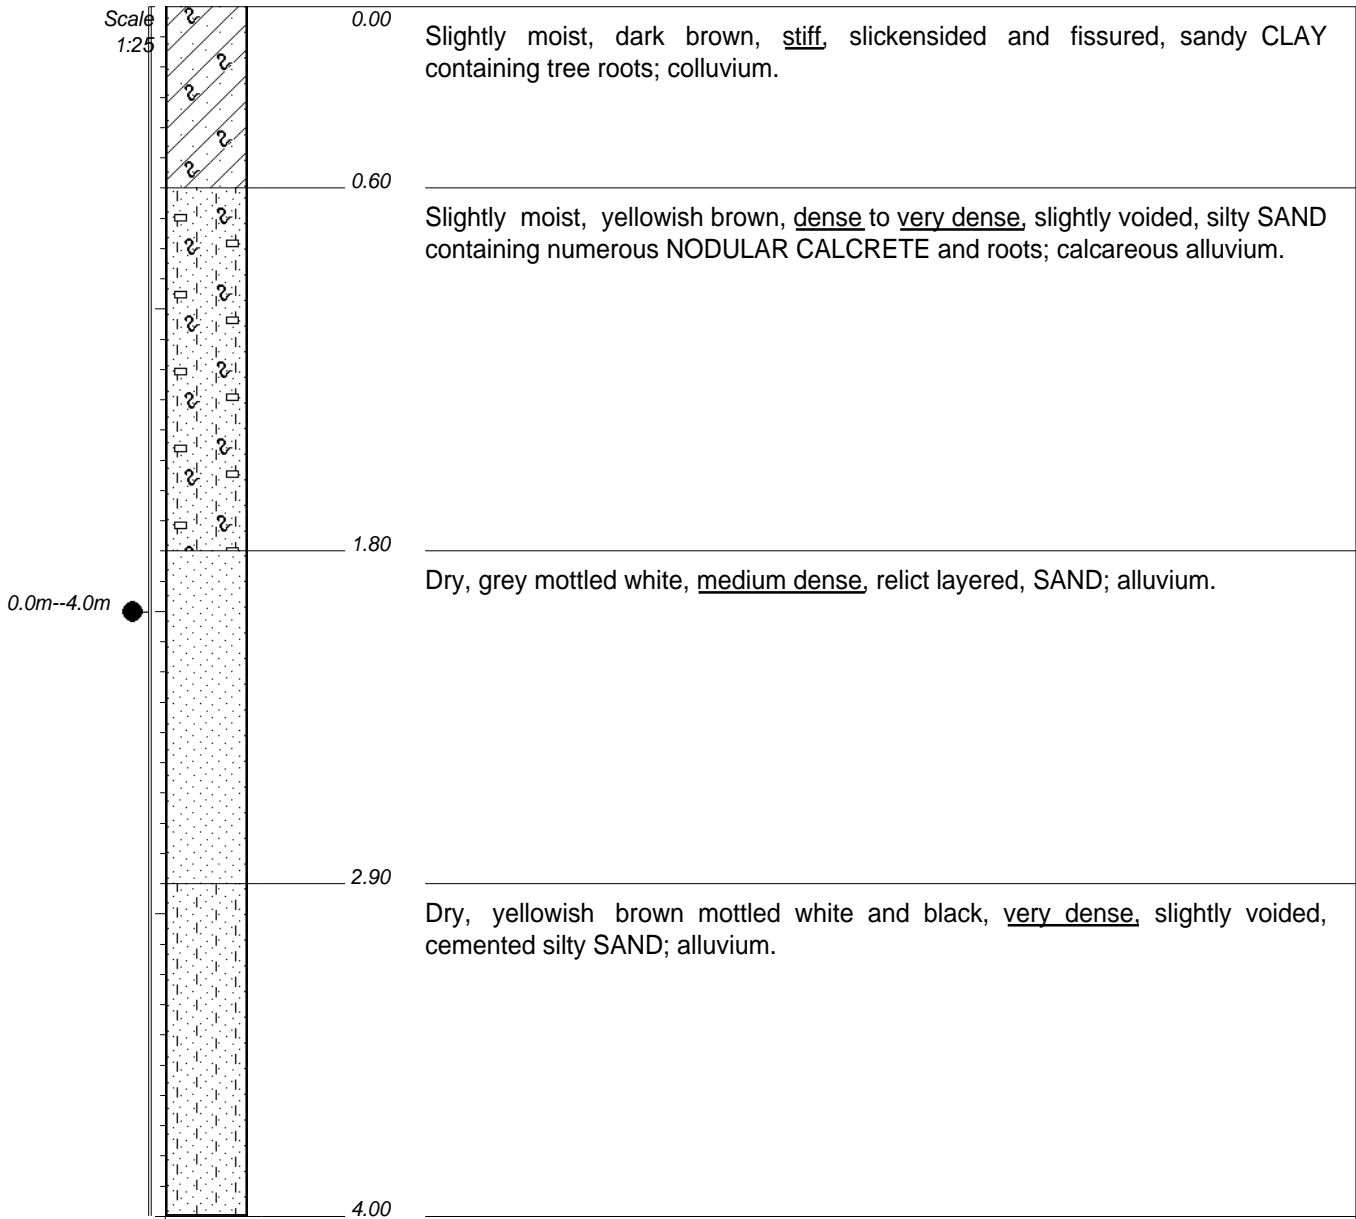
Scale 1:25

0.00

Slightly moist, dark brown, stiff, slickensided and fissured, sandy CLAY containing tree roots; colluvium.

0.60

Slightly moist, yellowish brown, dense to very dense, slightly voided, silty SAND containing numerous NODULAR CALCRETE and roots; calcareous alluvium.

1.80

0.0m--4.0m

Dry, grey mottled white, medium dense, relict layered, SAND; alluvium.

2.90

Dry, yellowish brown mottled white and black, very dense, slightly voided, cemented silty SAND; alluvium.

4.00